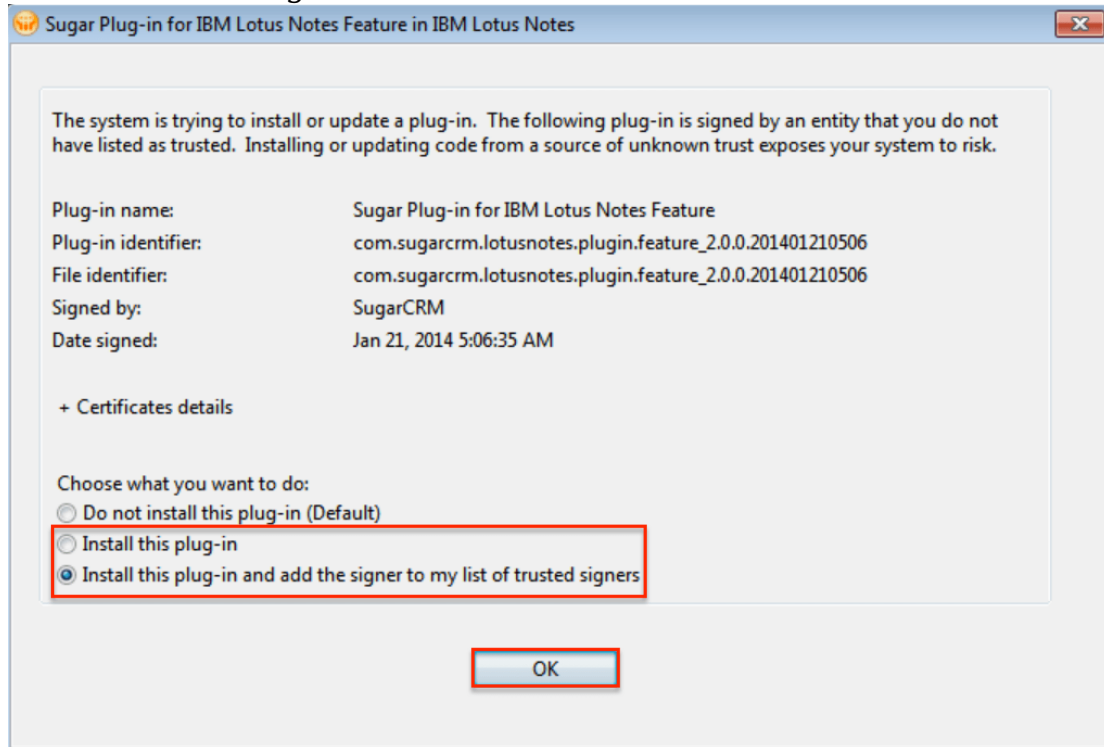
Sugar Plug-in for IBM Lotus Notes Feature in IBM Lotus Notes

The system is trying to install or update a plug-in. The following plug-in is signed by an entity that you do not have listed as trusted. Installing or updating code from a source of unknown trust exposes your system to risk.

| | |
|---|---|
| Plug-in name: | Sugar Plug-in for IBM Lotus Notes Feature |
| Plug-in identifier: | com.sugarcrm.lotusnotes.plugin.feature_2.0.0.201401210506 |
| File identifier: | com.sugarcrm.lotusnotes.plugin.feature_2.0.0.201401210506 |
| Signed by: | SugarCRM |
| Date signed: | Jan 21, 2014 5:06:35 AM |

+ Certificates details

Choose what you want to do:
Do not install this plug-in (Default)
Install this plug-in
Install this plug-in and add the signer to my list of trusted signers

OK